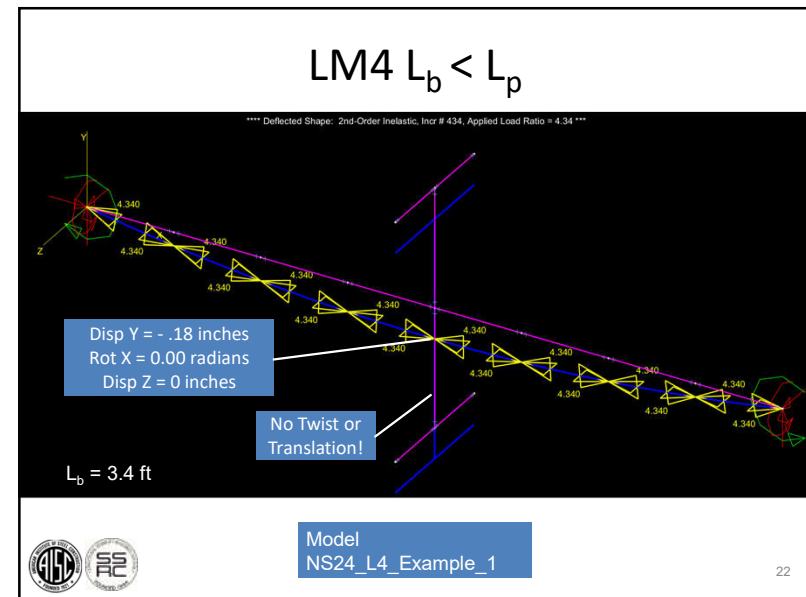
LM4 $L_b < L_p$

**** Deflected Shape: 2nd-Order Inelastic, Incr # 434, Applied Load Ratio = 4.34 ***

Y

Z

4.340

4.340

4.340

4.340

4.340

4.340

4.340

4.340

4.340

4.340

4.340

4.340

4.340

4.340

4.340

4.340

4.340

4.340

Disp Y = - .18 inches
Rot X = 0.00 radians
Disp Z = 0 inches

No Twist or Translation!

$L_b$ = 3.4 ft

Model
NS24_L4_Example_1

22